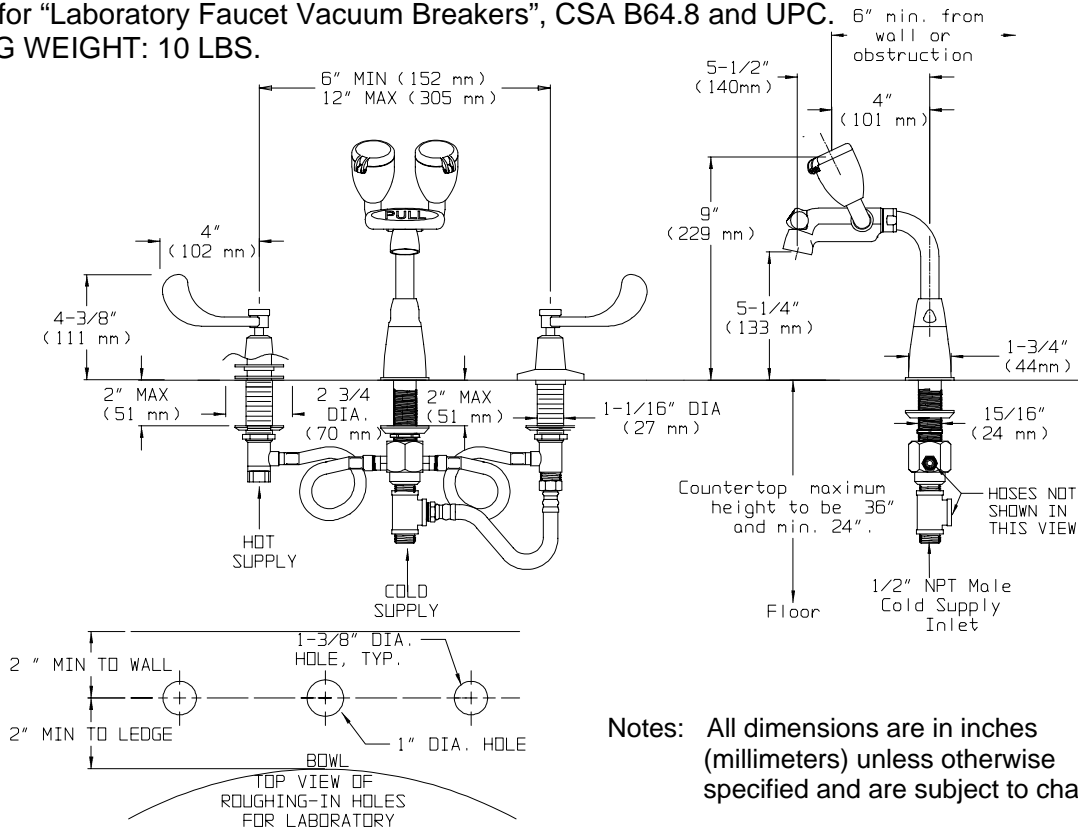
for "Laboratory Faucet Vacuum Breakers", CSA B64.8 and UPC.
G WEIGHT: 10 LBS.

6" min. from wall or obstruction

6" MIN (152 mm)
12" MAX (305 mm)

5-1/2"
(140mm)

4"
(101 mm)

PULL

9"
(229 mm)

4"
(102 mm)

4-3/8"
(111 mm)

5-1/4"
(133 mm)

1-3/4"
(44mm)

2" MAX
(51 mm)

2 3/4
DIA.
(70 mm)

2" MAX
(51 mm)

1-1/16" DIA
(27 mm)

15/16"
(24 mm)

Countertop maximum height to be 36" and min. 24".

HOSES NOT SHOWN IN THIS VIEW

HOT SUPPLY

COLD SUPPLY

1/2" NPT Male Cold Supply Inlet

Floor

1-3/8" DIA.
HOLE, TYP.

2 " MIN TO WALL

2" MIN TO LEDGE

1" DIA. HOLE

BOWL

TOP VIEW OF ROUGHING-IN HOLES FOR LABORATORY

Notes: All dimensions are in inches (millimeters) unless otherwise specified and are subject to cha